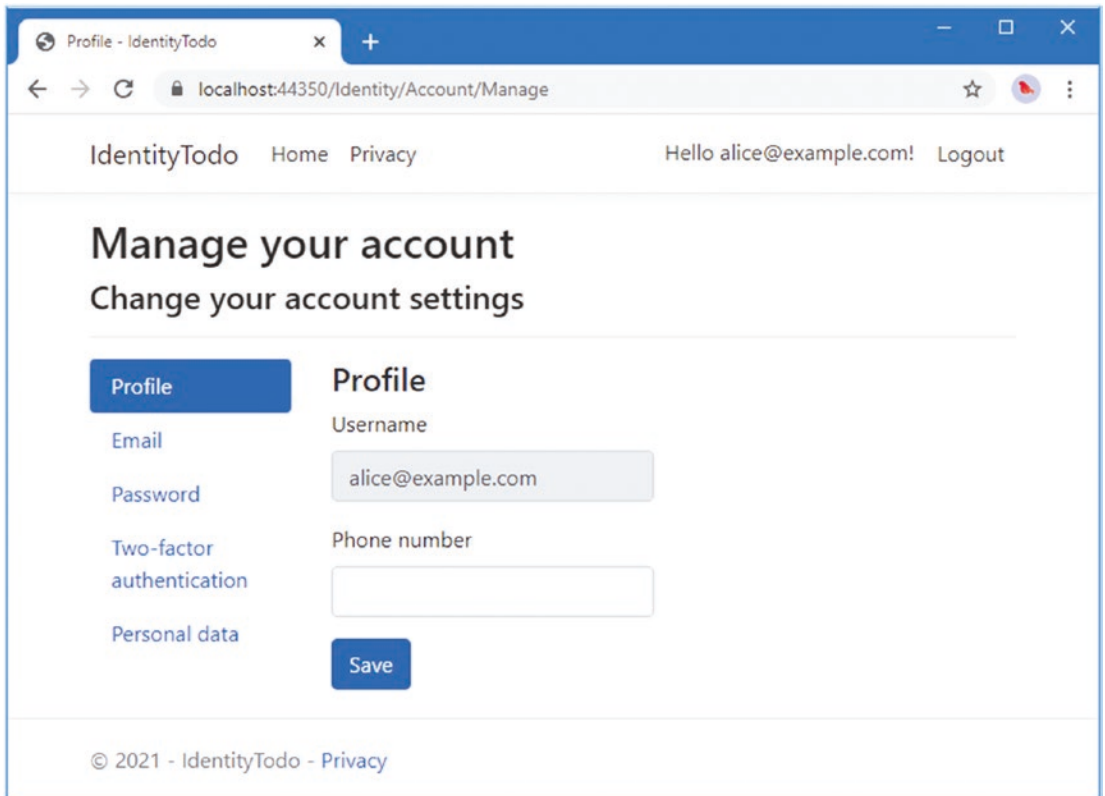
Profile - IdentityTodo ×

+

localhost:44350/Identity/Account/Manage

IdentityTodo Home Privacy

Hello alice@example.com! Logout

Manage your account

Change your account settings

Profile

Email

Password

Two-factor authentication

Personal data

Profile

Username

alice@example.com

Phone number

Save

© 2021 - IdentityTodo - Privacy